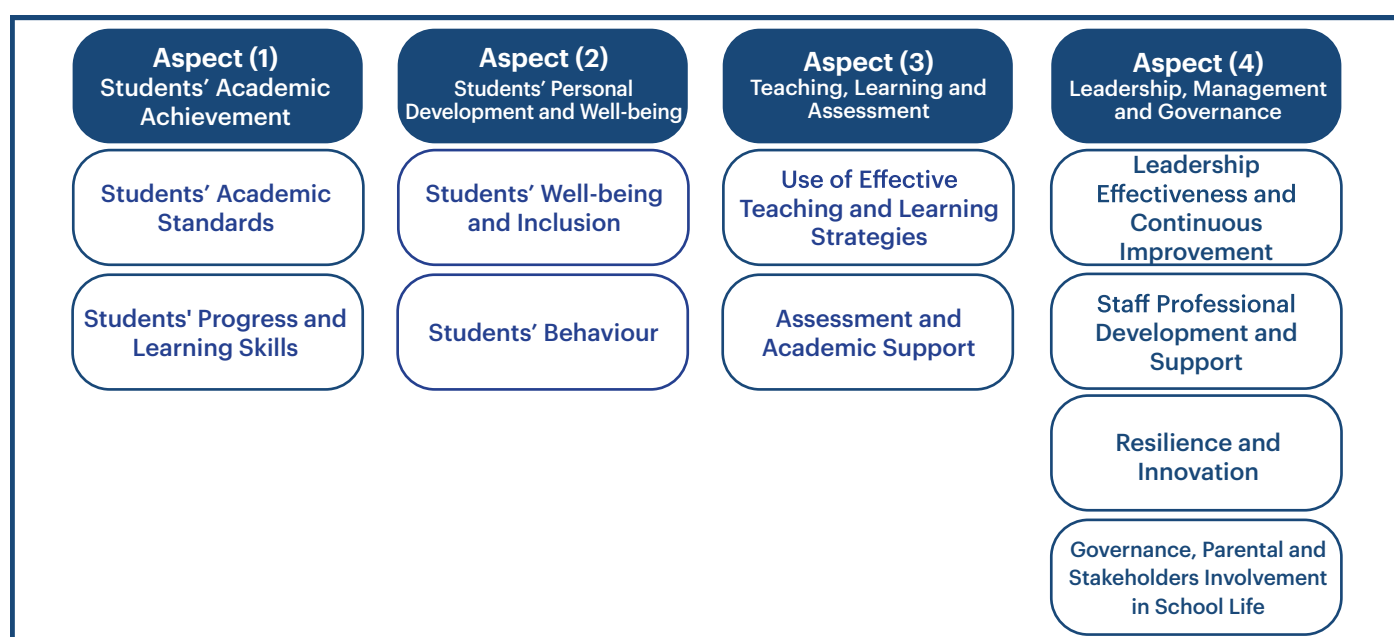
Aspect (1)
Students’ Academic Achievement

Students’ Academic Standards

Students' Progress and Learning Skills

Aspect (2)
Students’ Personal Development and Well-being

Students’ Well-being and Inclusion

Students’ Behaviour

Aspect (3)
Teaching, Learning and Assessment

Use of Effective Teaching and Learning Strategies

Assessment and Academic Support

Aspect (4)
Leadership, Management and Governance

Leadership Effectiveness and Continuous Improvement

Staff Professional Development and Support

Resilience and Innovation

Governance, Parental and Stakeholders Involvement in School Life